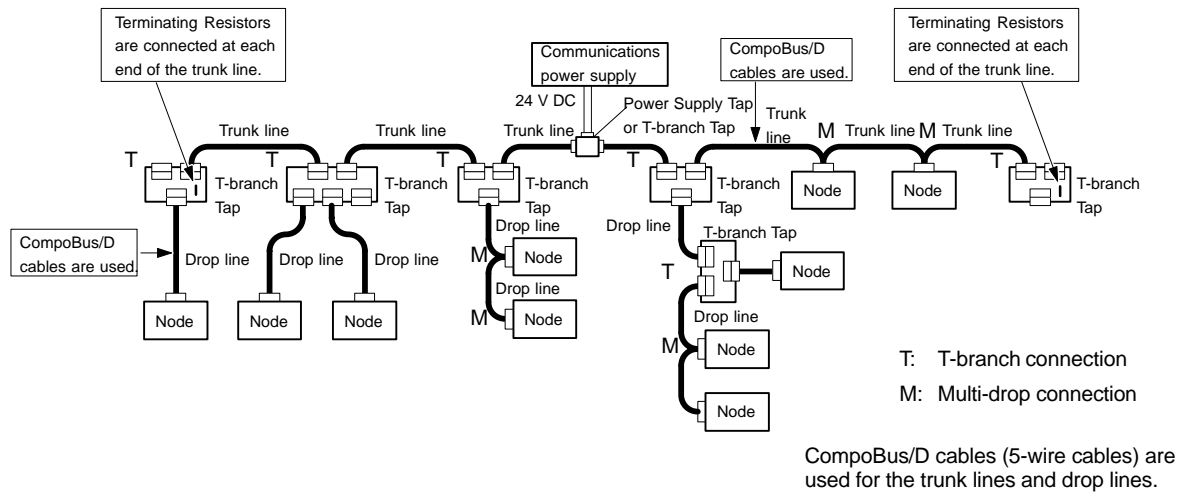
Terminating Resistors are connected at each end of the trunk line.

Communications power supply

CompoBus/D cables are used.

Terminating Resistors are connected at each end of the trunk line.

24 V DC

Power Supply Tap or T-branch Tap

Trunk line

Trunk line

Trunk line

Trunk line

M

Trunk line

M

Trunk line

T

T

T

T

T

T-branch Tap

T-branch Tap

T-branch Tap

T-branch Tap

Node

Node

T-branch Tap

CompoBus/D cables are used.

Drop line

Drop line

Drop line

Drop line

Drop line

T-branch Tap

M

Node

Drop line

T

Node

M

Node

Drop line

Node

Node

Node

M

Node

T: T-branch connection

M: Multi-drop connection

Node

CompoBus/D cables (5-wire cables) are used for the trunk lines and drop lines.